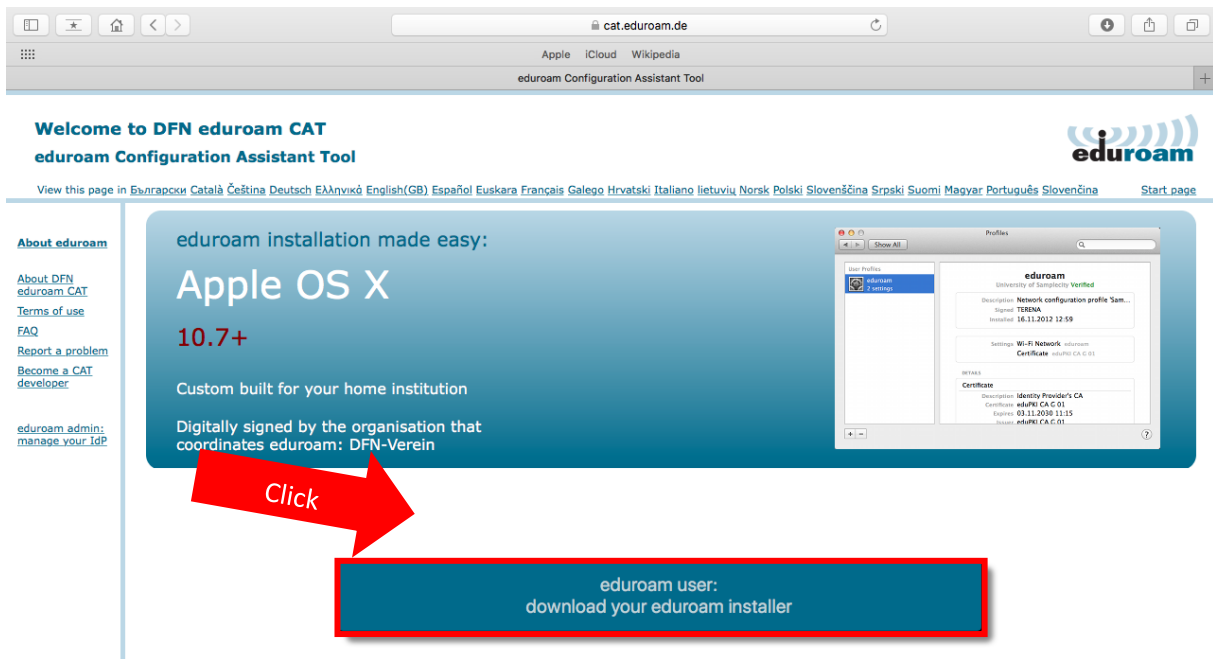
cat.eduroam.de

Apple iCloud Wikipedia

eduroam Configuration Assistant Tool

Welcome to DFN eduroam CAT
eduroam Configuration Assistant Tool

eduroam

View this page in Български Català Čeština Deutsch Ελληνικά English(GB) Español Euskara Français Galego Hrvatski Italiano lietuvių Norsk Polski Slovenščina Srpski Suomi Magyar Português Slovenčina Start page

About eduroam

About DFN eduroam CAT
Terms of use
FAQ
Report a problem
Become a CAT developer

eduroam admin: manage your IdP

eduroam installation made easy:

Apple OS X

10.7+

Custom built for your home institution

Digitally signed by the organisation that coordinates eduroam: DFN-Verein

Profiles
Show All
User Profiles
eduroam
2 settings
eduroam
University of Samplecity Verified
Description Network configuration profile 'Sam...
Signed TERENA
Installed 16.11.2012 12:59
Settings Wi-Fi Network eduroam
Certificate eduPKI CA G 01
DETAILS
Certificate
Description Identity Provider's CA
Certificate eduPKI CA G 01
Expires 03.11.2030 11:15
Issuer eduPKI CA G 01

Click

eduroam user:
download your eduroam installer